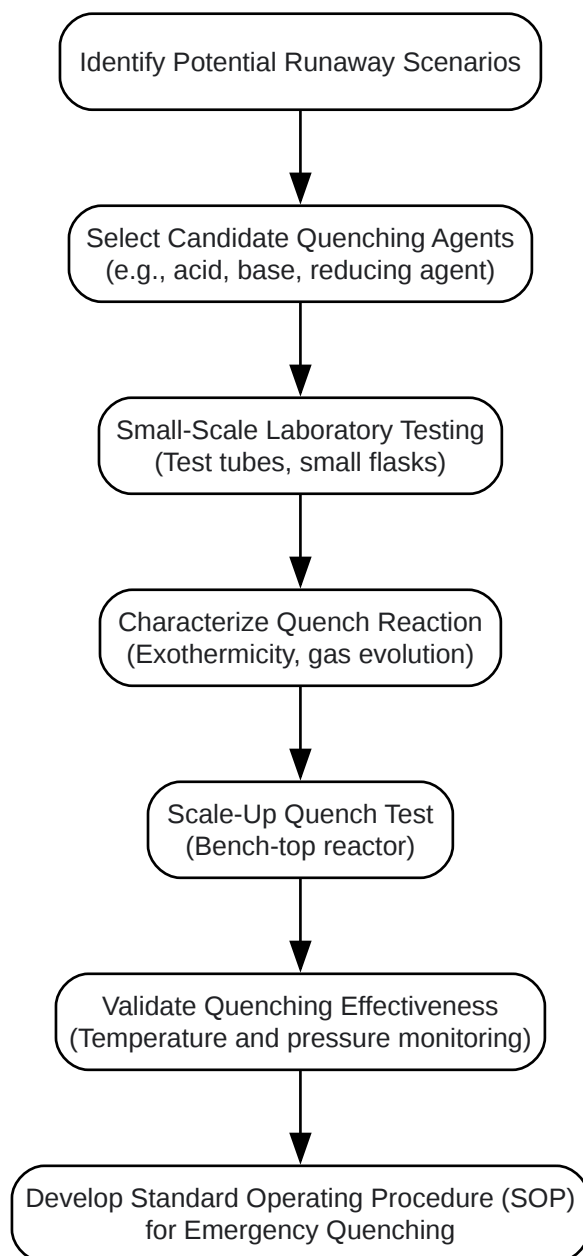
Identify Potential Runaway Scenarios

Select Candidate Quenching Agents
(e.g., acid, base, reducing agent)

Small-Scale Laboratory Testing
(Test tubes, small flasks)

Characterize Quench Reaction
(Exothermicity, gas evolution)

Scale-Up Quench Test
(Bench-top reactor)

Validate Quenching Effectiveness
(Temperature and pressure monitoring)

Develop Standard Operating Procedure (SOP)
for Emergency Quenching